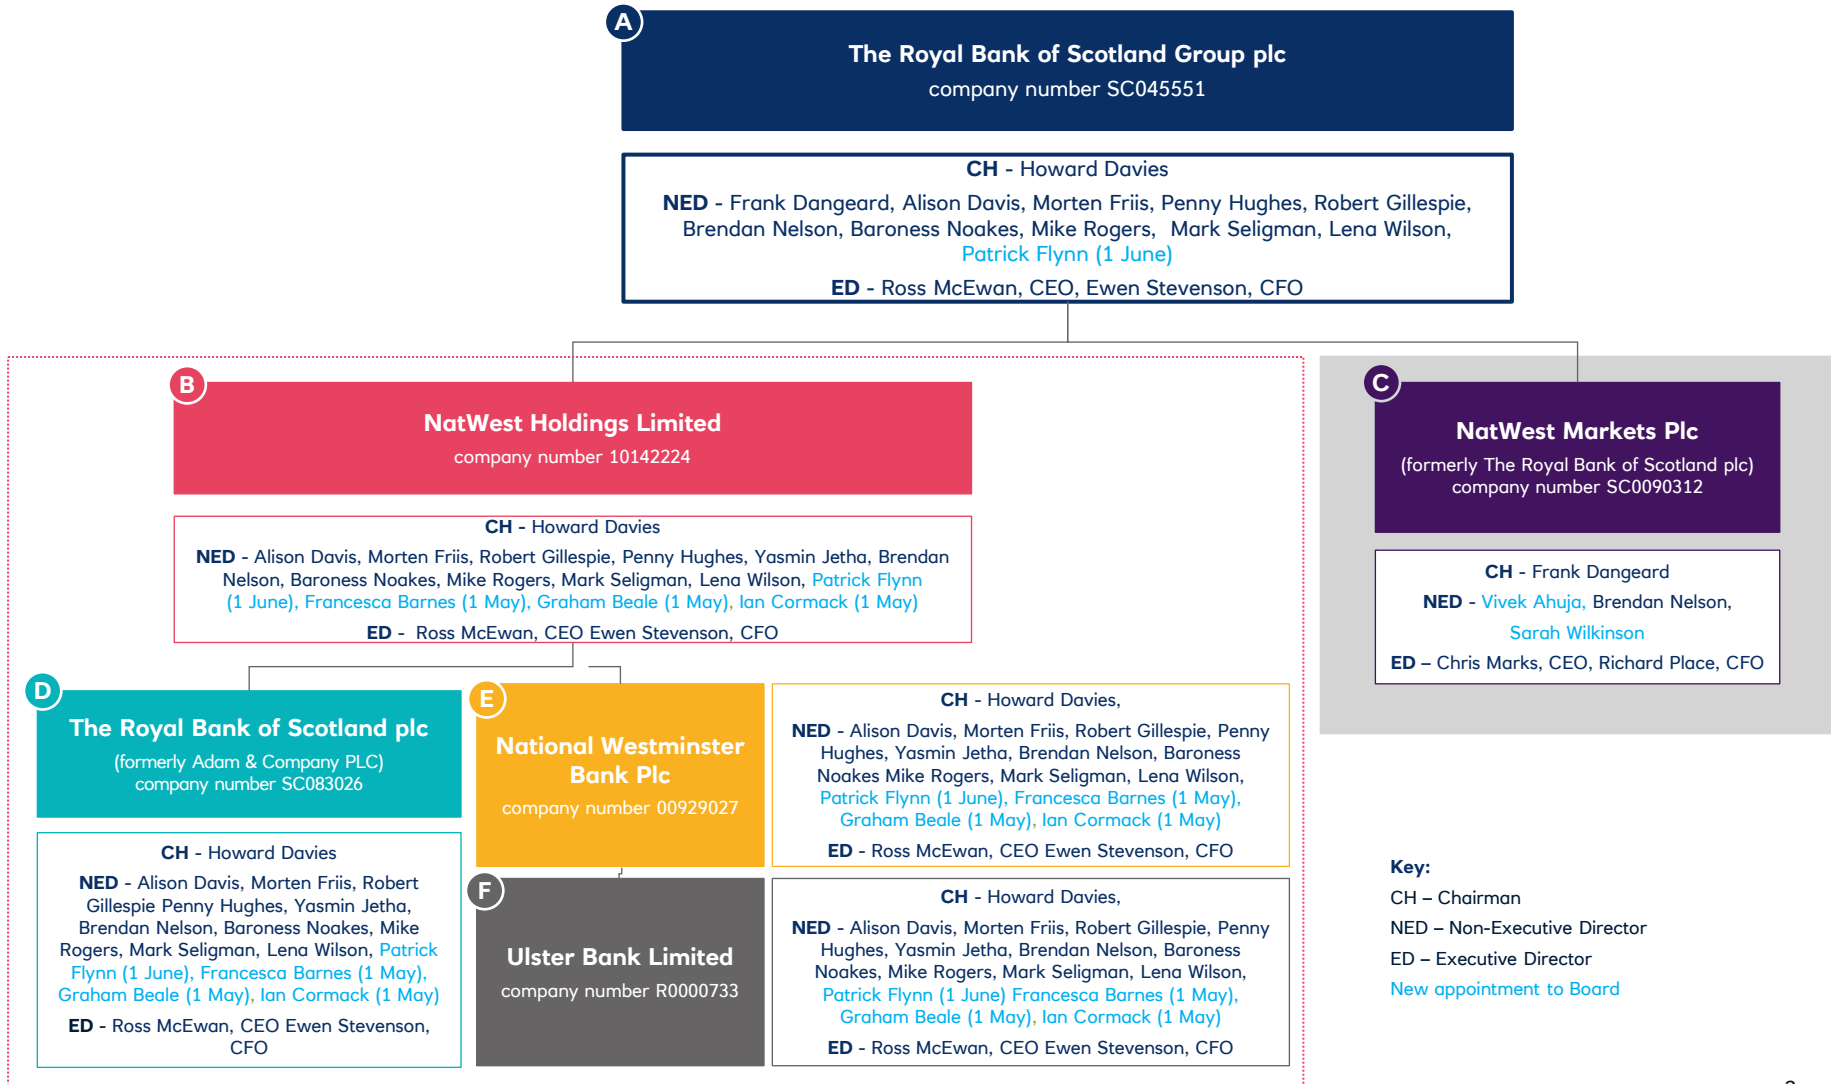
A

The Royal Bank of Scotland Group plc
company number SC045551

CH - Howard Davies
NED - Frank Dangeard, Alison Davis, Morten Friis, Penny Hughes, Robert Gillespie, Brendan Nelson, Baroness Noakes, Mike Rogers, Mark Seligman, Lena Wilson, Patrick Flynn (1 June)
ED - Ross McEwan, CEO, Ewen Stevenson, CFO

B

NatWest Holdings Limited
company number 10142224

CH - Howard Davies
NED - Alison Davis, Morten Friis, Robert Gillespie, Penny Hughes, Yasmin Jetha, Brendan Nelson, Baroness Noakes, Mike Rogers, Mark Seligman, Lena Wilson, Patrick Flynn (1 June), Francesca Barnes (1 May), Graham Beale (1 May), Ian Cormack (1 May)
ED - Ross McEwan, CEO Ewen Stevenson, CFO

C

NatWest Markets Plc
(formerly The Royal Bank of Scotland plc)
company number SC0090312

CH - Frank Dangeard
NED - Vivek Ahuja, Brendan Nelson, Sarah Wilkinson
ED – Chris Marks, CEO, Richard Place, CFO

D

The Royal Bank of Scotland plc
(formerly Adam & Company PLC)
company number SC083026

CH - Howard Davies
NED - Alison Davis, Morten Friis, Robert Gillespie Penny Hughes, Yasmin Jetha, Brendan Nelson, Baroness Noakes, Mike Rogers, Mark Seligman, Lena Wilson, Patrick Flynn (1 June), Francesca Barnes (1 May), Graham Beale (1 May), Ian Cormack (1 May)
ED - Ross McEwan, CEO Ewen Stevenson, CFO

E

National Westminster Bank Plc
company number 00929027

CH - Howard Davies,
NED - Alison Davis, Morten Friis, Robert Gillespie, Penny Hughes, Yasmin Jetha, Brendan Nelson, Baroness Noakes Mike Rogers, Mark Seligman, Lena Wilson, Patrick Flynn (1 June), Francesca Barnes (1 May), Graham Beale (1 May), Ian Cormack (1 May)
ED - Ross McEwan, CEO Ewen Stevenson, CFO

F

Ulster Bank Limited
company number R0000733

CH - Howard Davies,
NED - Alison Davis, Morten Friis, Robert Gillespie, Penny Hughes, Yasmin Jetha, Brendan Nelson, Baroness Noakes, Mike Rogers, Mark Seligman, Lena Wilson, Patrick Flynn (1 June) Francesca Barnes (1 May), Graham Beale (1 May), Ian Cormack (1 May)
ED - Ross McEwan, CEO Ewen Stevenson, CFO

Key:
CH – Chairman
NED – Non-Executive Director
ED – Executive Director
New appointment to Board